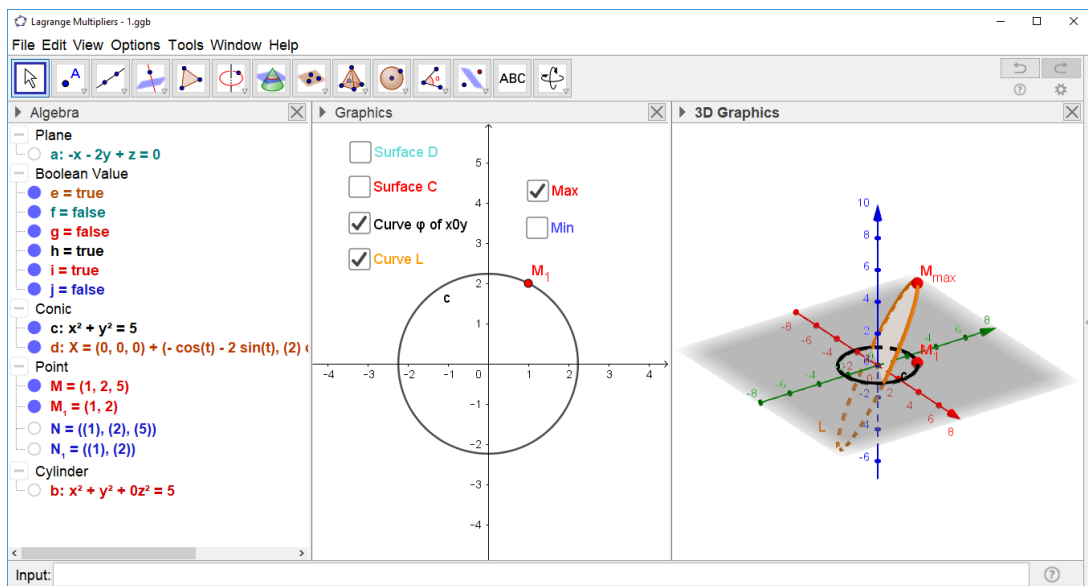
Lagrange Multipliers - 1.ggb

File Edit View Options Tools Window Help

ABC

Algebra

Plane
a: -x - 2y + z = 0
Boolean Value
e = true
f = false
g = false
h = true
i = true
j = false
Conic
c: x² + y² = 5
d: X = (0, 0, 0) + (- cos(t) - 2 sin(t), (2) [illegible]
Point
M = (1, 2, 5)
$M_1$ = (1, 2)
N = ((1), (2), (5))
$N_1$ = ((1), (2))
Cylinder
b: x² + y² + 0z² = 5

Graphics

Surface D
Surface C
Max
Curve φ of x0y
Min
Curve L

$M_1$
c
5 4 3 2 1 -1 -2 -3 -4
-4 -3 -2 -1 0 1 2 3 4

3D Graphics

10 8 6 4 2 -2 -4 -6
$M_{max}$
$M_1$
c
L
-8 -6 -4 -2 2 4 6 8
-8 -6 -4 -2 2 4 6 8

Input: